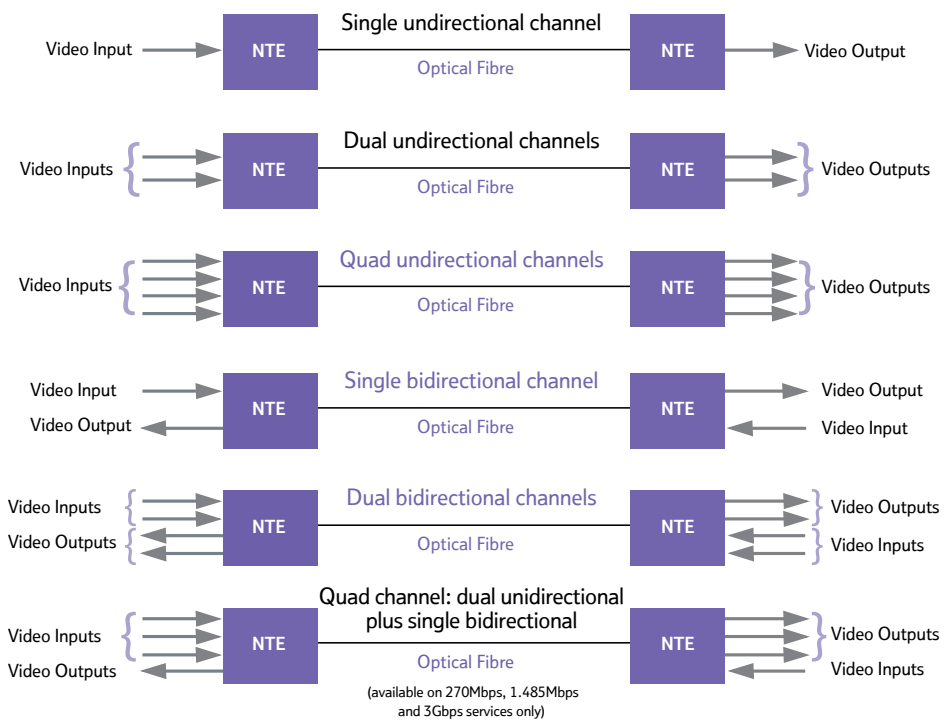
Single undirectional channel

Video Input NTE Optical Fibre NTE Video Output

Dual undirectional channels

Video Inputs NTE Optical Fibre NTE Video Outputs

Quad undirectional channels

Video Inputs NTE Optical Fibre NTE Video Outputs

Single bidirectional channel

Video Input
Video Output
NTE Optical Fibre NTE
Video Output
Video Input

Dual bidirectional channels

Video Inputs
Video Outputs
NTE Optical Fibre NTE
Video Outputs
Video Inputs

Quad channel: dual unidirectional plus single bidirectional

Video Inputs
Video Outputs
NTE Optical Fibre NTE
Video Outputs
Video Inputs

(available on 270Mbps, 1.485Mbps and 3Gbps services only)